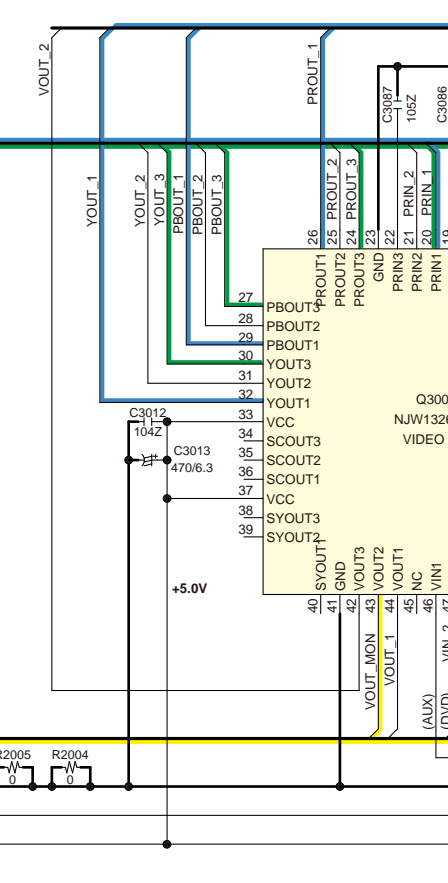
VOUT_2
PROUT_1
C3087
105Z
C3086
YOUT_1
YOUT_2
YOUT_3
PBOUT_1
PBOUT_2
PBOUT_3
PROUT_2
PROUT_3
PRIN_2
PRIN_1
26 PROUT1
25 PROUT2
24 PROUT3
23 GND
22 PRIN3
21 PRIN2
20 PRIN1
19
27 PBOUT3
28 PBOUT2
29 PBOUT1
30 YOUT3
31 YOUT2
32 YOUT1
33 VCC
34 SCOUT3
35 SCOUT2
36 SCOUT1
37 VCC
38 SYOUT3
39 SYOUT2
Q300
NJW132
VIDEO
C3012
104Z
C3013
470/6.3
+5.0V
40 SYOUT1
41 GND
42 VOUT3
43 VOUT2
44 VOUT1
45 NC
46 VIN1
47
VOUT_MON
VOUT_1
(AUX)
(DVD)
VIN_2
R2005
0
R2004
0